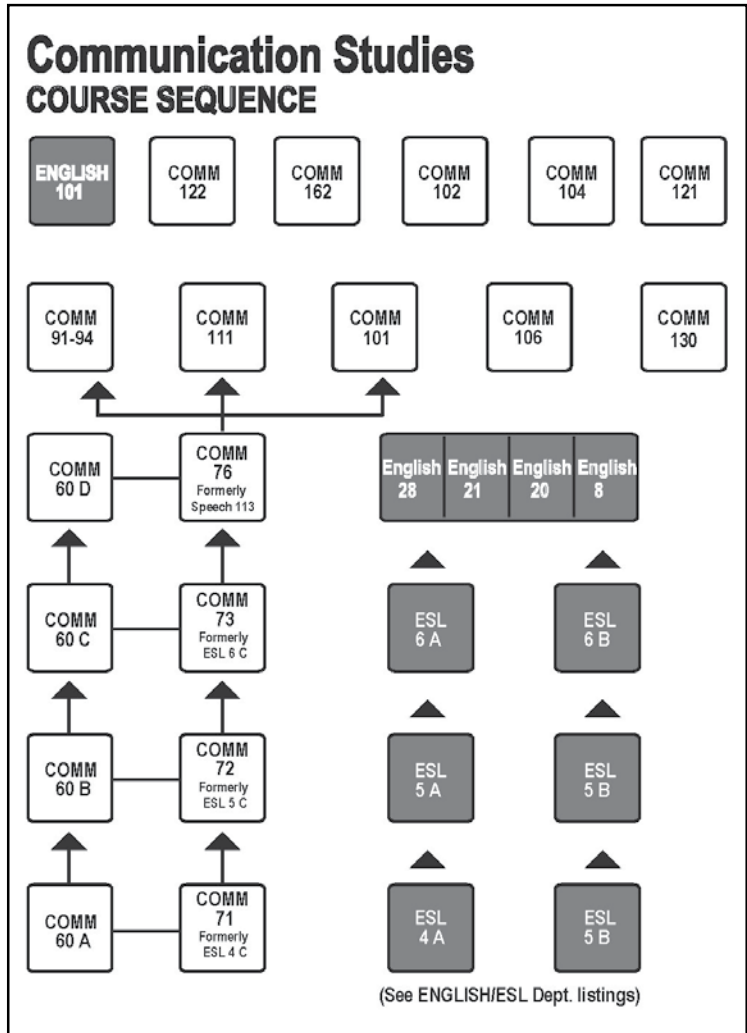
Communication Studies
COURSE SEQUENCE

ENGLISH 101

COMM 122

COMM 162

COMM 102

COMM 104

COMM 121

COMM 91-94

COMM 111

COMM 101

COMM 106

COMM 130

COMM 60 D

COMM 76 Formerly Speech 113

English 28

English 21

English 20

English 8

COMM 60 C

COMM 73 Formerly ESL 6 C

ESL 6 A

ESL 6 B

COMM 60 B

COMM 72 Formerly ESL 5 C

ESL 5 A

ESL 5 B

COMM 60 A

COMM 71 Formerly ESL 4 C

ESL 4 A

ESL 5 B

(See ENGLISH/ESL Dept. listings)